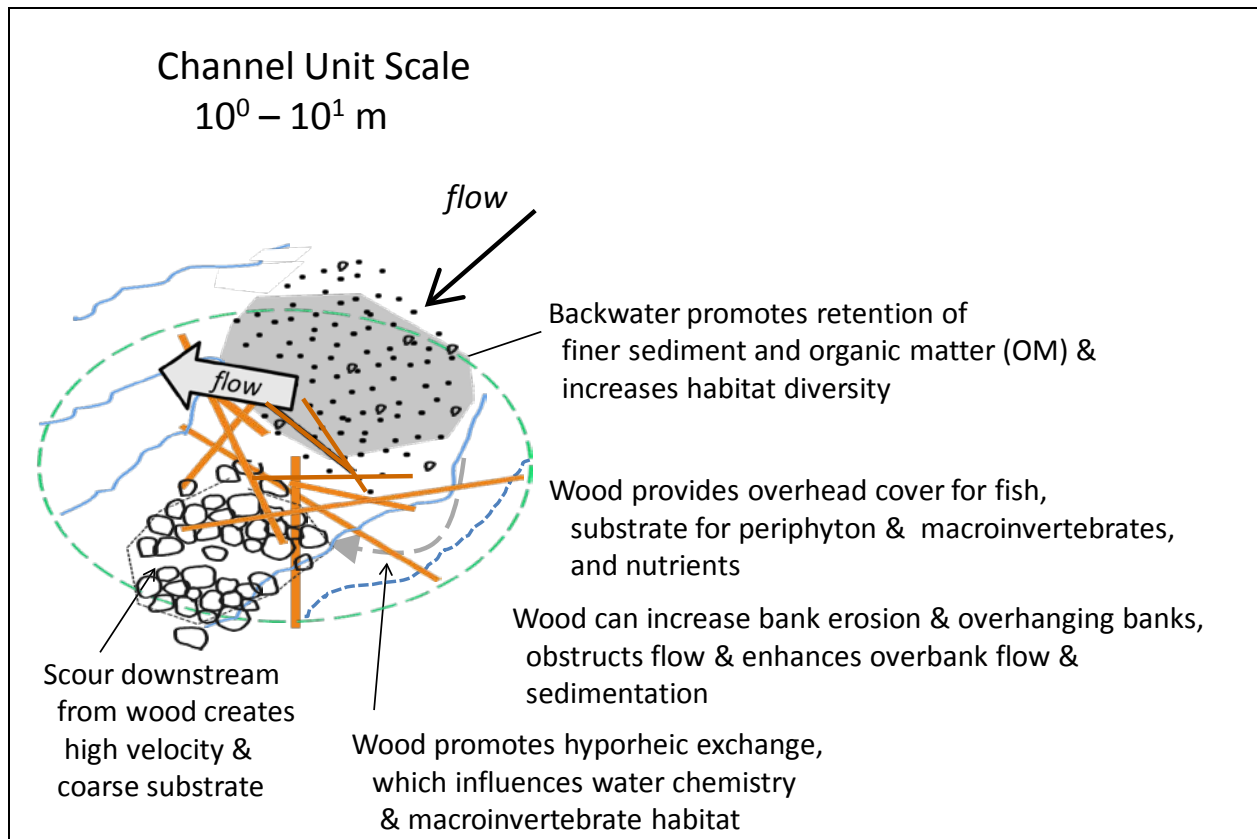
Channel Unit Scale
$10^0 – 10^1$ m

flow

flow

Backwater promotes retention of finer sediment and organic matter (OM) & increases habitat diversity

Wood provides overhead cover for fish, substrate for periphyton & macroinvertebrates, and nutrients

Wood can increase bank erosion & overhanging banks, obstructs flow & enhances overbank flow & sedimentation

Scour downstream from wood creates high velocity & coarse substrate

Wood promotes hyporheic exchange, which influences water chemistry & macroinvertebrate habitat